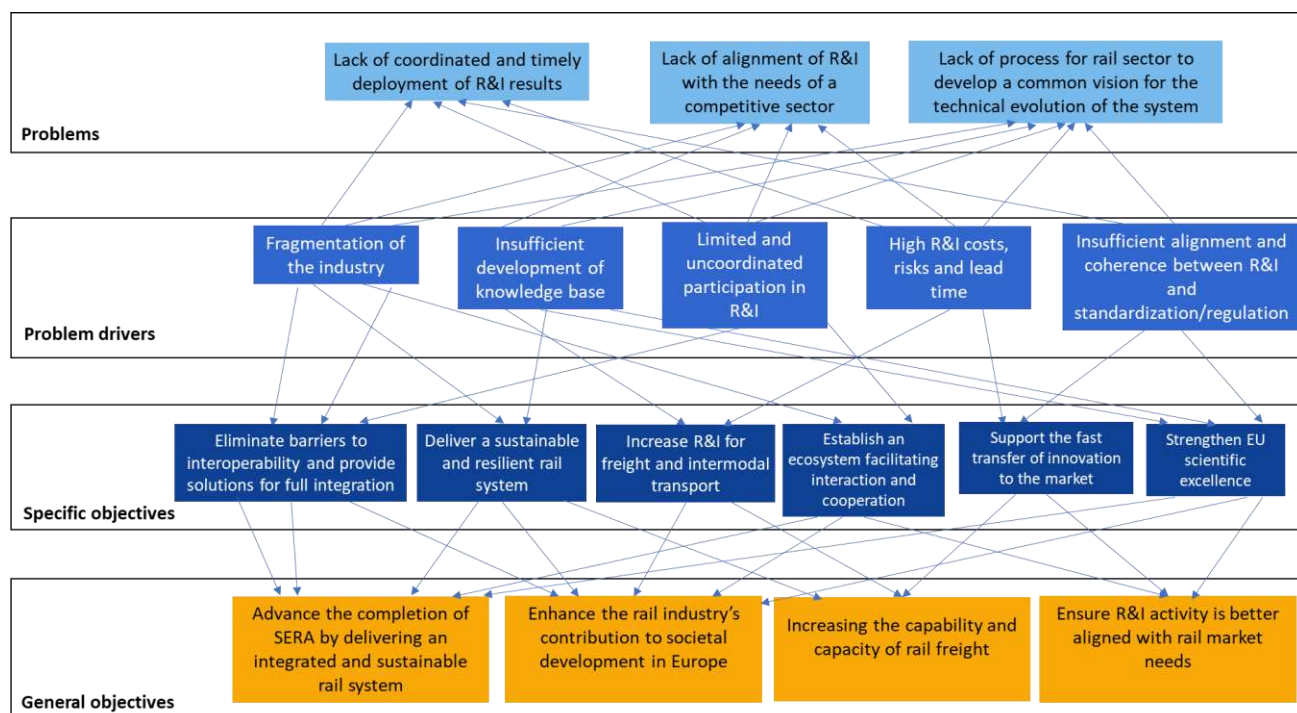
Lack of coordinated and timely deployment of R&I results

Lack of alignment of R&I with the needs of a competitive sector

Lack of process for rail sector to develop a common vision for the technical evolution of the system

Problems

Fragmentation of the industry

Insufficient development of knowledge base

Limited and uncoordinated participation in R&I

High R&I costs, risks and lead time

Insufficient alignment and coherence between R&I and standardization/regulation

Problem drivers

Eliminate barriers to interoperability and provide solutions for full integration

Deliver a sustainable and resilient rail system

Increase R&I for freight and intermodal transport

Establish an ecosystem facilitating interaction and cooperation

Support the fast transfer of innovation to the market

Strengthen EU scientific excellence

Specific objectives

Advance the completion of SERA by delivering an integrated and sustainable rail system

Enhance the rail industry's contribution to societal development in Europe

Increasing the capability and capacity of rail freight

Ensure R&I activity is better aligned with rail market needs

General objectives